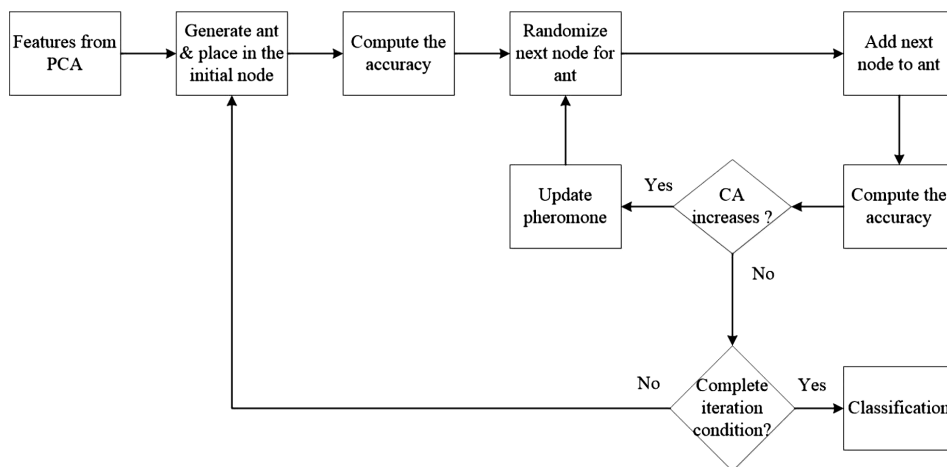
Features from PCA

Generate ant & place in the initial node

Compute the accuracy

Randomize next node for ant

Add next node to ant

Compute the accuracy

CA increases ?

Yes

Update pheromone

No

Complete iteration condition?

No

Yes

Classification